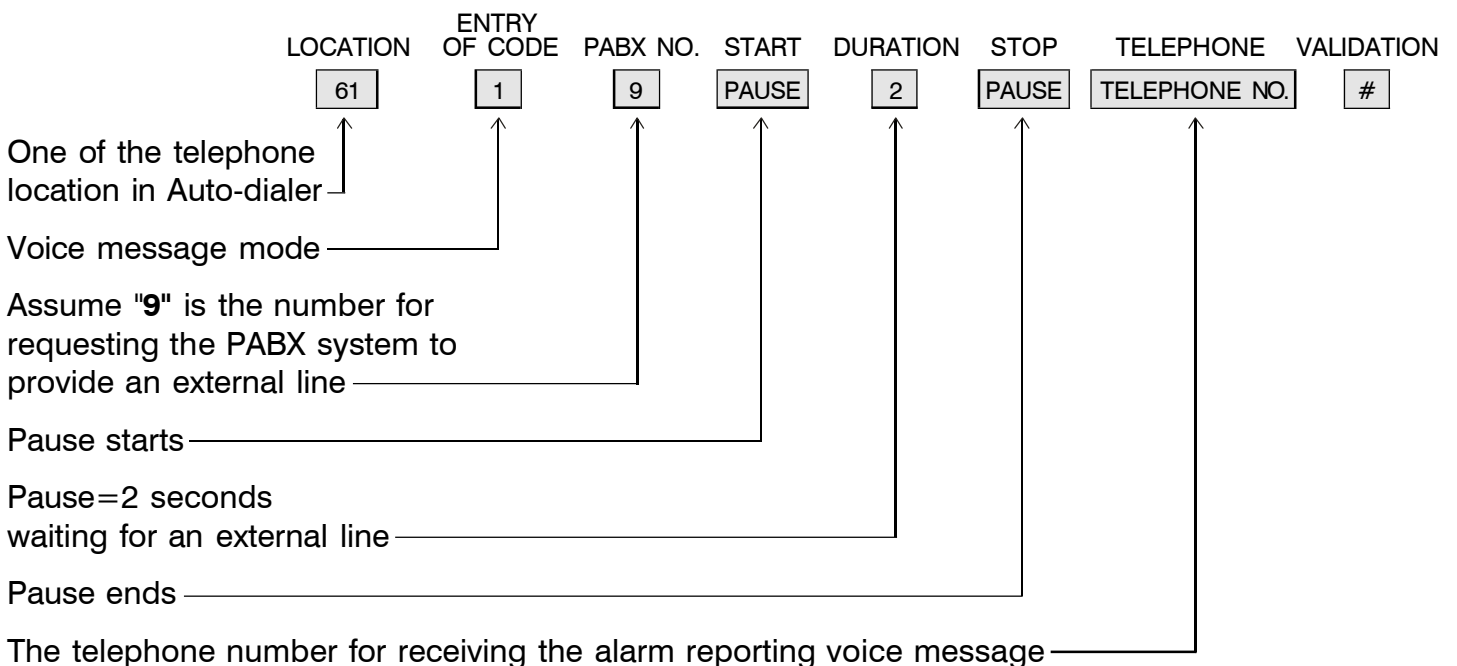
LOCATION ENTRY OF CODE PABX NO. START DURATION STOP TELEPHONE VALIDATION

61 1 9 PAUSE 2 PAUSE TELEPHONE NO. #

One of the telephone location in Auto-dialer

Voice message mode

Assume "9" is the number for requesting the PABX system to provide an external line

Pause starts

Pause=2 seconds waiting for an external line

Pause ends

The telephone number for receiving the alarm reporting voice message